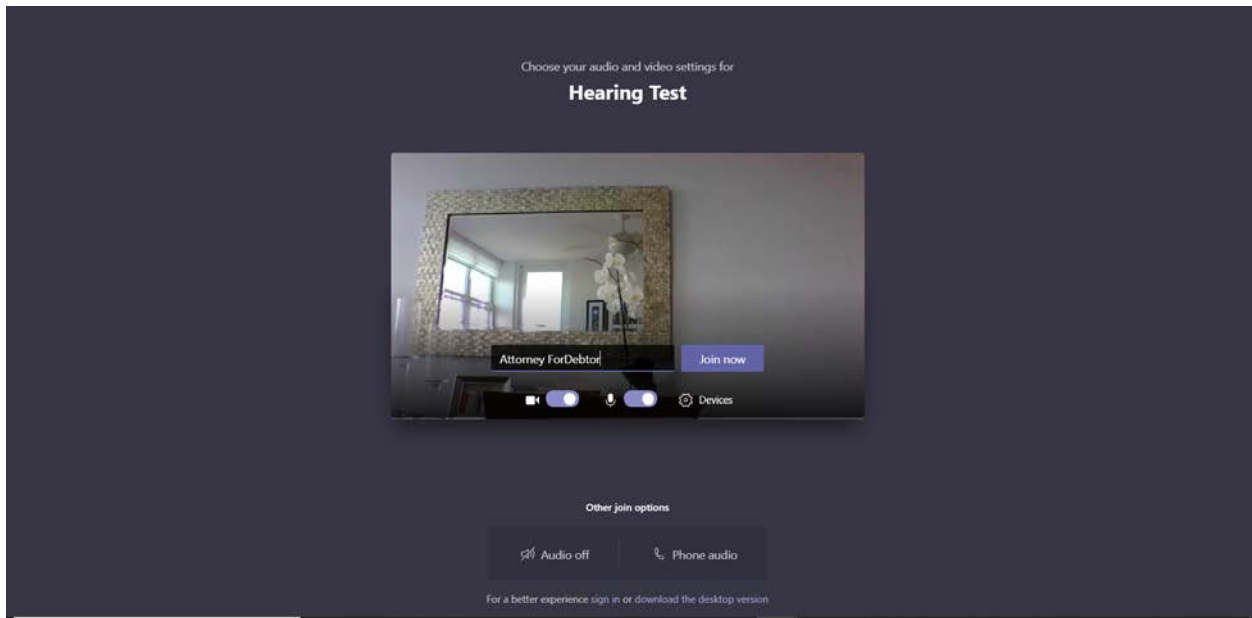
Choose your audio and video settings for

Hearing Test

Attorney ForDebtor

Join now

Devices

Other join options

Audio off

Phone audio

For a better experience sign in or download the desktop version